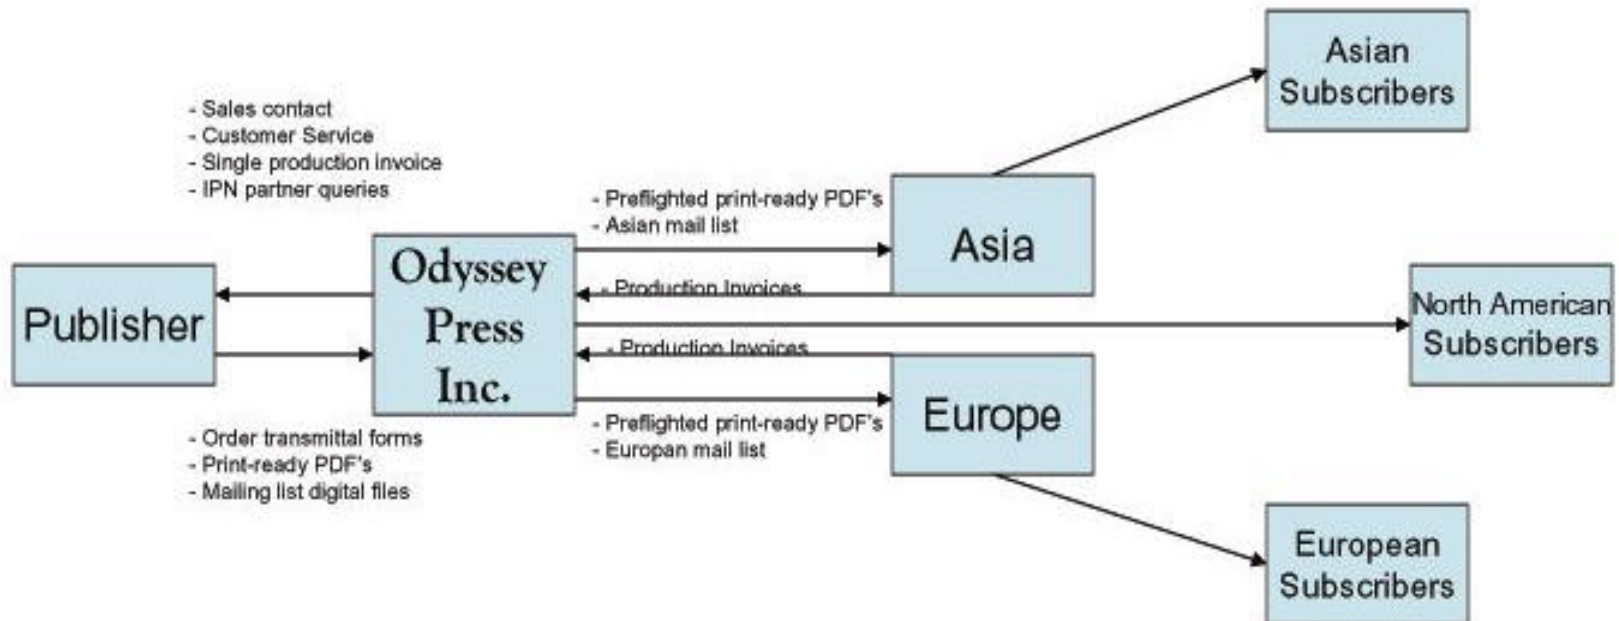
Asian Subscribers

- Sales contact
- Customer Service
- Single production invoice
- IPN partner queries

- Preflighted print-ready PDF's
- Asian mail list

Asia

Publisher

Odyssey Press Inc.

- Production Invoices

North American Subscribers

- Production Invoices

Europe

- Preflighted print-ready PDF's
- Europan mail list

- Order transmittal forms
- Print-ready PDF's
- Mailing list digital files

European Subscribers